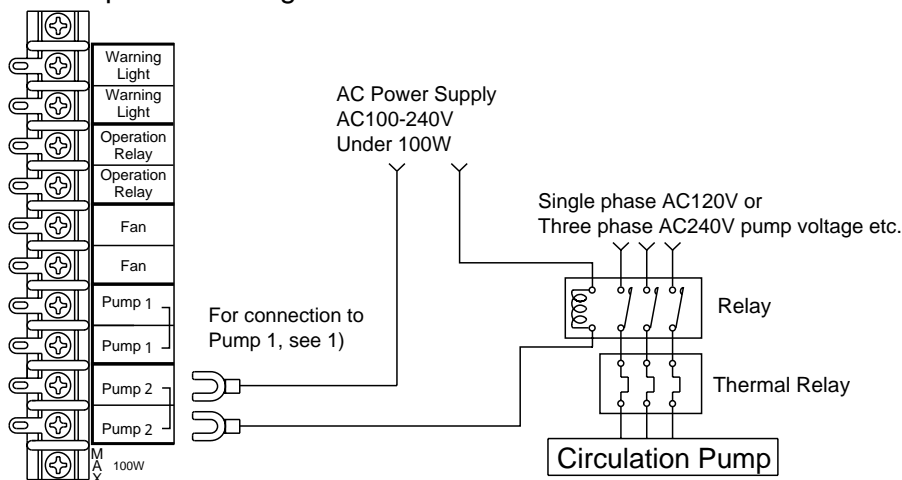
Warning Light
Warning Light
Operation Relay
Operation Relay
Fan
Fan
Pump 1
Pump 1
Pump 2
Pump 2
MAX 100W

AC Power Supply
AC100-240V
Under 100W

Single phase AC120V or
Three phase AC240V pump voltage etc.

For connection to Pump 1, see 1)

Relay

Thermal Relay

Circulation Pump